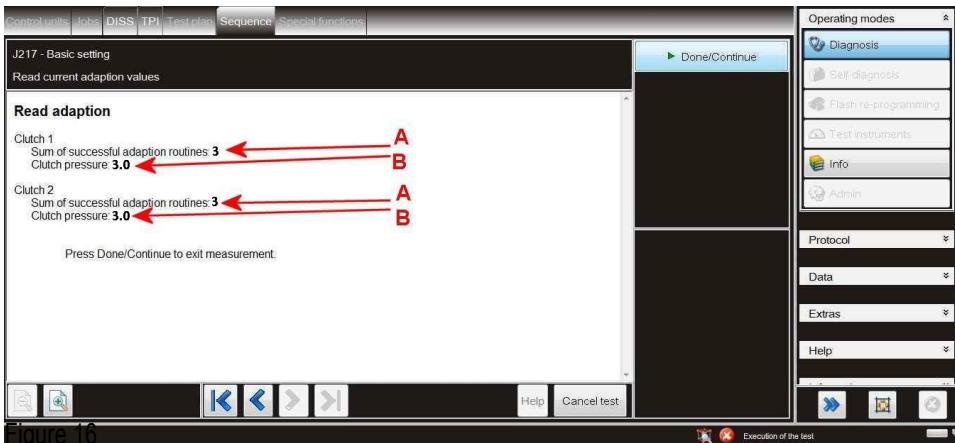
Control units Jobs DISS TPI Test plan Sequence Special functions

J217 - Basic setting
Read current adaption values

Done/Continue

Read adaption

Clutch 1
Sum of successful adaption routines: 3
Clutch pressure: 3.0

Clutch 2
Sum of successful adaption routines: 3
Clutch pressure: 3.0

A
B
A
B

Press Done/Continue to exit measurement.

Help Cancel test

Operating modes
Diagnosis
Self-diagnosis
Flash re-programming
Test instruments
Info
Admin

Protocol
Data
Extras
Help

Figure 16

Execution of the test